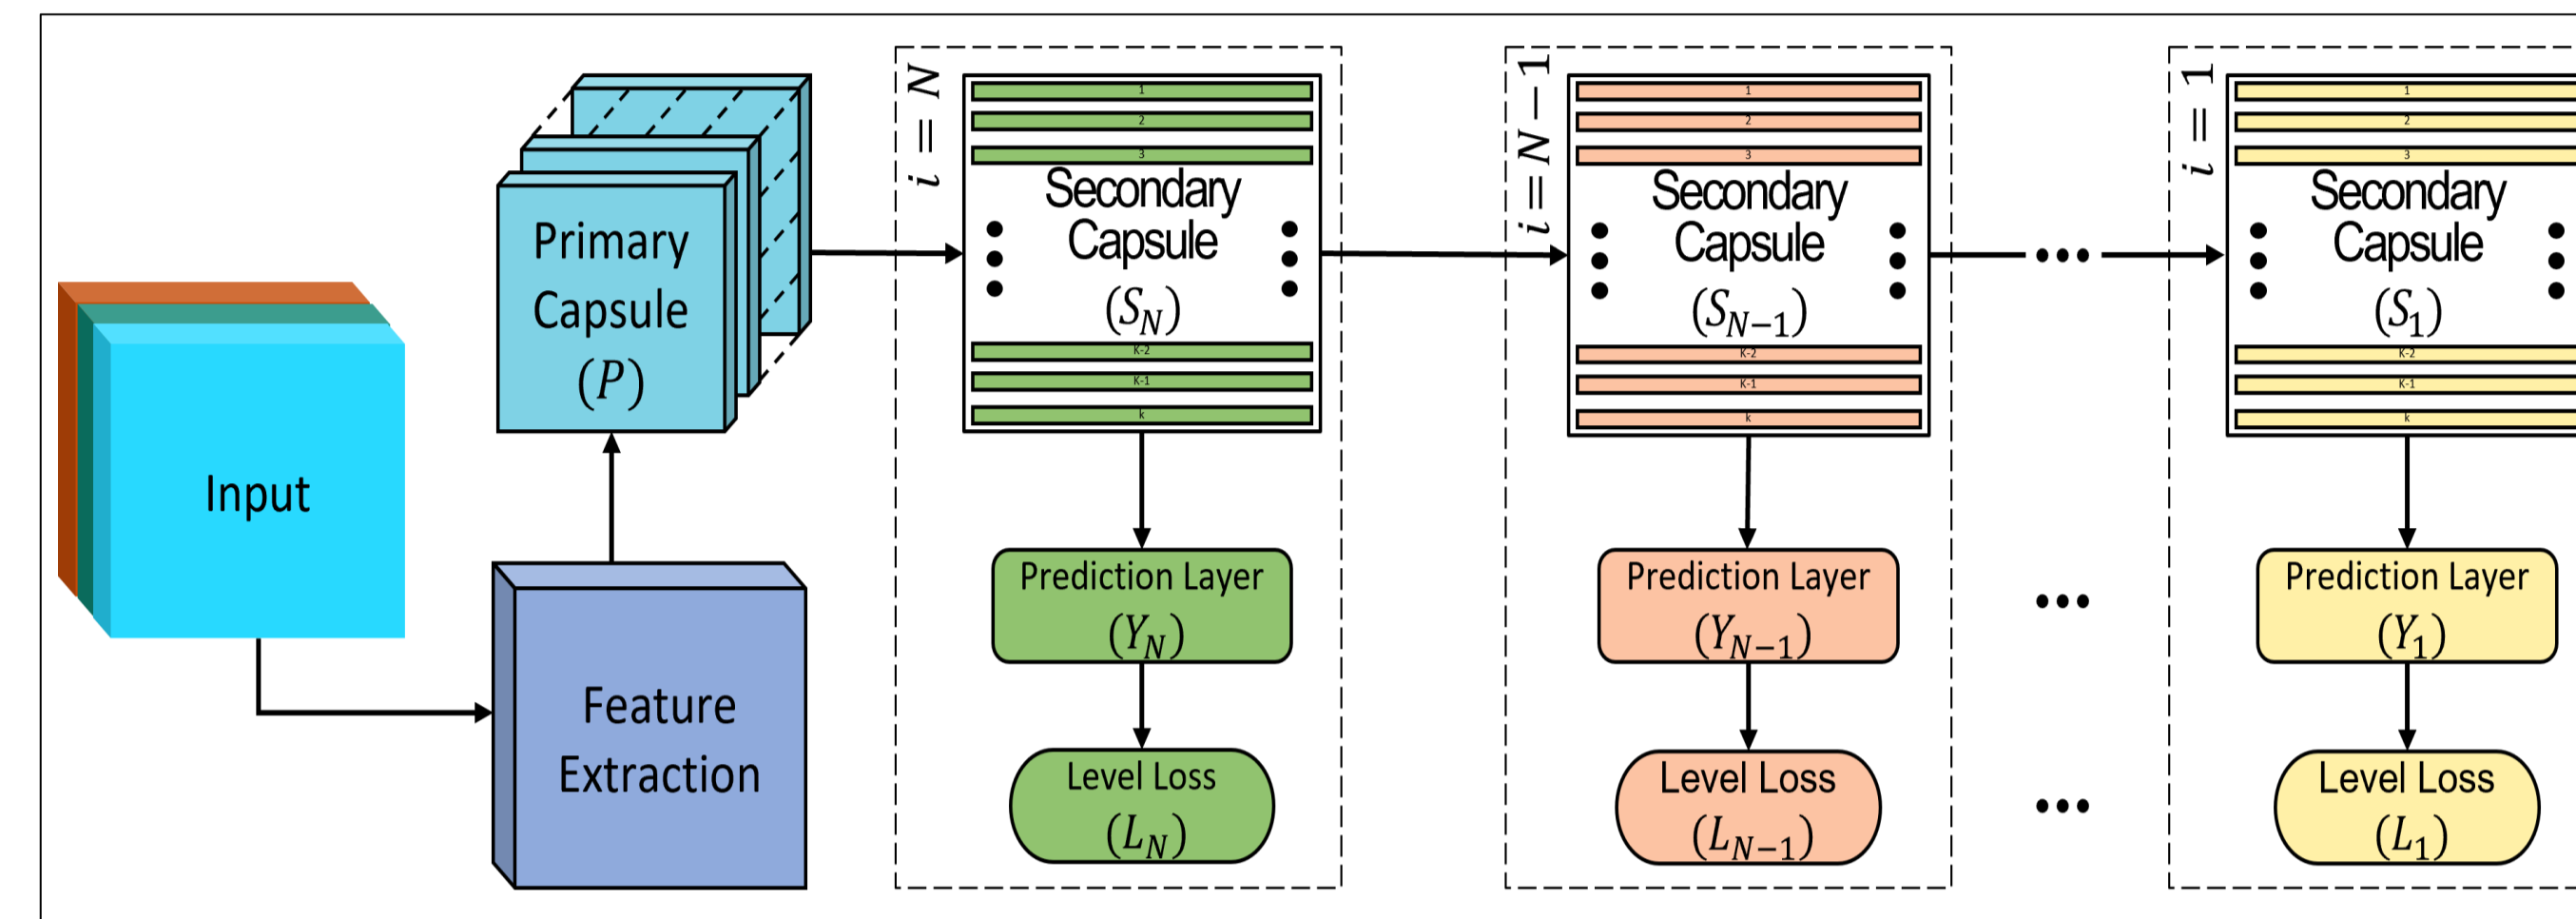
Input

Primary Capsule $(P)$

Feature Extraction

$i = N$

1
2
3
Secondary Capsule $(S_N)$
K-2
K-1
k

Prediction Layer $(Y_N)$

Level Loss $(L_N)$

$i = N - 1$

1
2
3
Secondary Capsule $(S_{N-1})$
K-2
K-1
k

Prediction Layer $(Y_{N-1})$

Level Loss $(L_{N-1})$

$i = 1$

1
2
3
Secondary Capsule $(S_1)$
K-2
K-1
k

Prediction Layer $(Y_1)$

Level Loss $(L_1)$